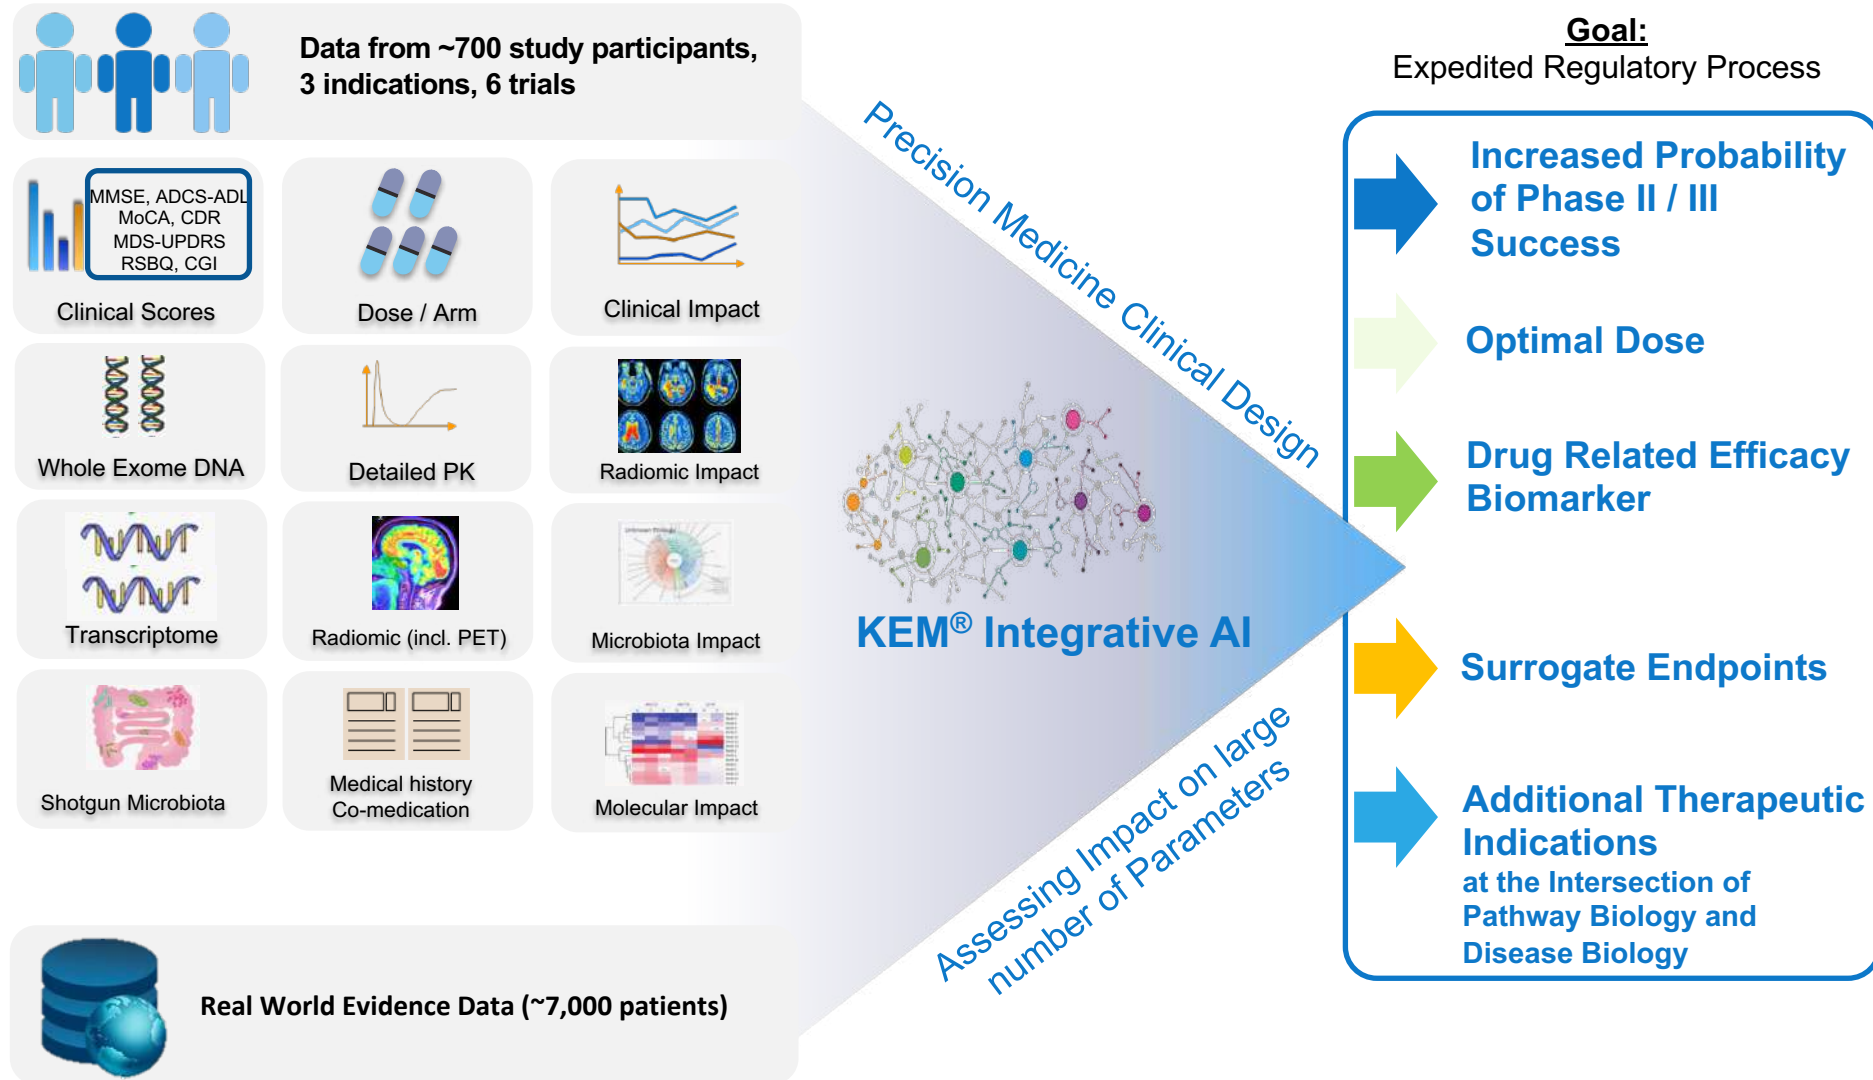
Data from ~700 study participants, 3 indications, 6 trials

MMSE, ADCS-ADL
MoCA, CDR
MDS-UPDRS
RSBQ, CGI

Clinical Scores

Dose / Arm

Clinical Impact

Whole Exome DNA

Detailed PK

Radiomic Impact

Transcriptome

Radiomic (incl. PET)

Microbiota Impact

Shotgun Microbiota

Medical history
Co-medication

Molecular Impact

Real World Evidence Data (~7,000 patients)

Precision Medicine Clinical Design

KEM® Integrative AI

Assessing Impact on large number of Parameters

Goal:
Expedited Regulatory Process

Increased Probability of Phase II / III Success

Optimal Dose

Drug Related Efficacy Biomarker

Surrogate Endpoints

Additional Therapeutic Indications
at the Intersection of Pathway Biology and Disease Biology